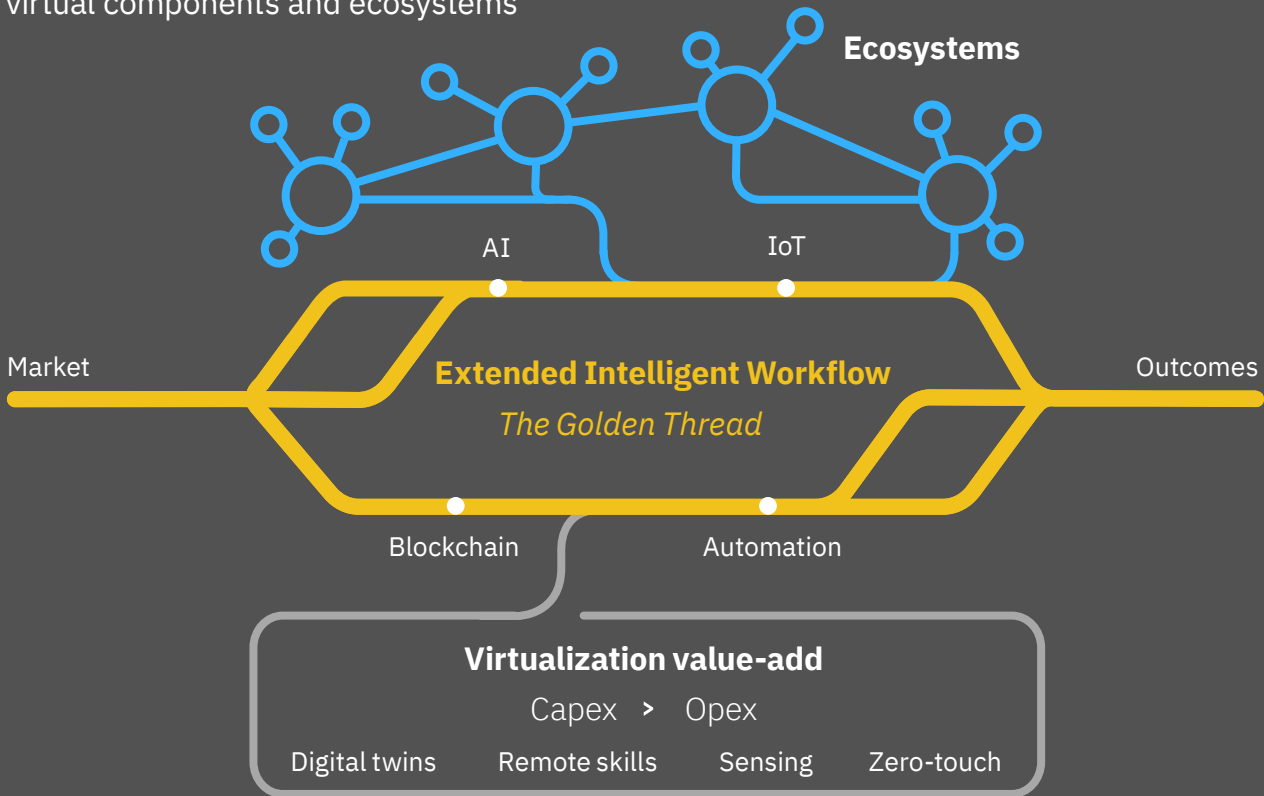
virtual components and ecosystems

Ecosystems

AI

IoT

Market

Extended Intelligent Workflow

The Golden Thread

Outcomes

Blockchain

Automation

Virtualization value-add

Capex > Opex

Digital twins Remote skills Sensing Zero-touch